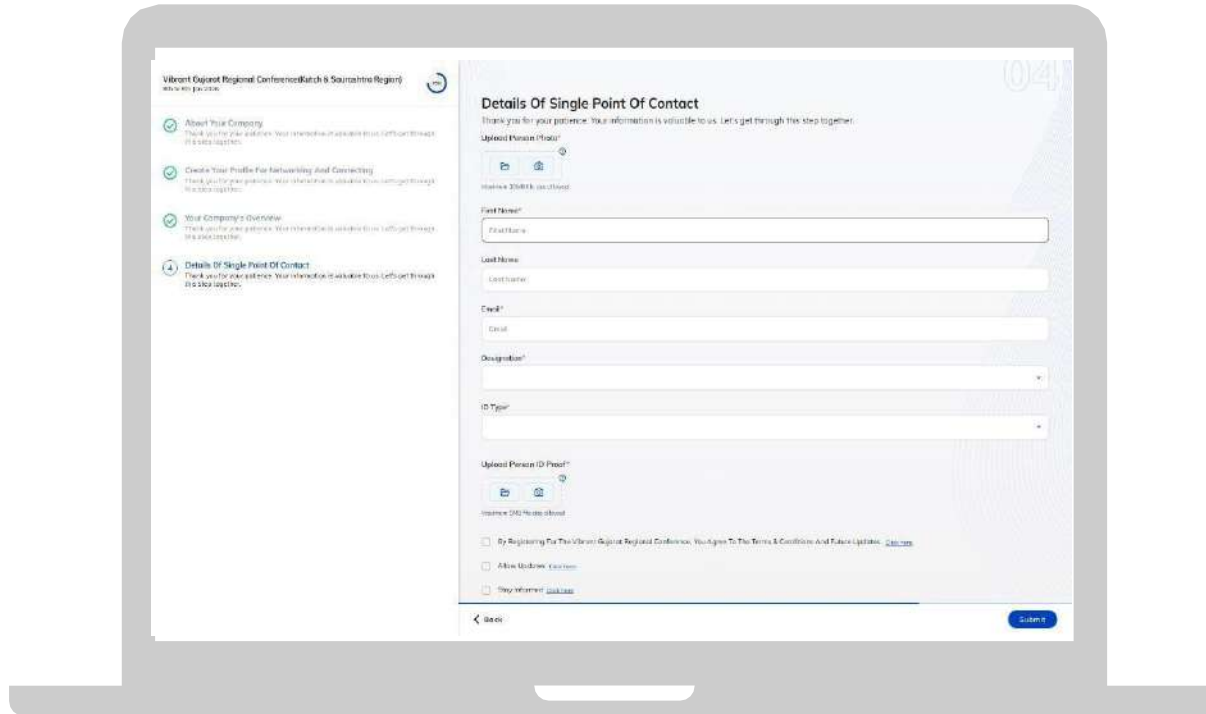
Vibrant Gujarat Regional Conference(Kutch & Saurashtra Region)
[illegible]

About Your Company
Thank you for your patience. Your information is valuable to us. Let's get through this step together.

Create Your Profile For Networking And Connecting
Thank you for your patience. Your information is valuable to us. Let's get through this step together.

Your Company's Overview
Thank you for your patience. Your information is valuable to us. Let's get through this step together.

4 Details Of Single Point Of Contact
Thank you for your patience. Your information is valuable to us. Let's get through this step together.

04

Details Of Single Point Of Contact
Thank you for your patience. Your information is valuable to us. Let's get through this step together.

Upload Person Photo*
Maximum 200KB file size allowed

First Name*
First Name

Last Name
Last Name

Email*
Email

Designation*

ID Type*

Upload Person ID Proof*
Maximum 2MB file size allowed

By Registering For The Vibrant Gujarat Regional Conference, You Agree To The Terms & Conditions And Future Updates. Click here

Allow Updates Click here

Stay Informed Click here

< Back

Submit